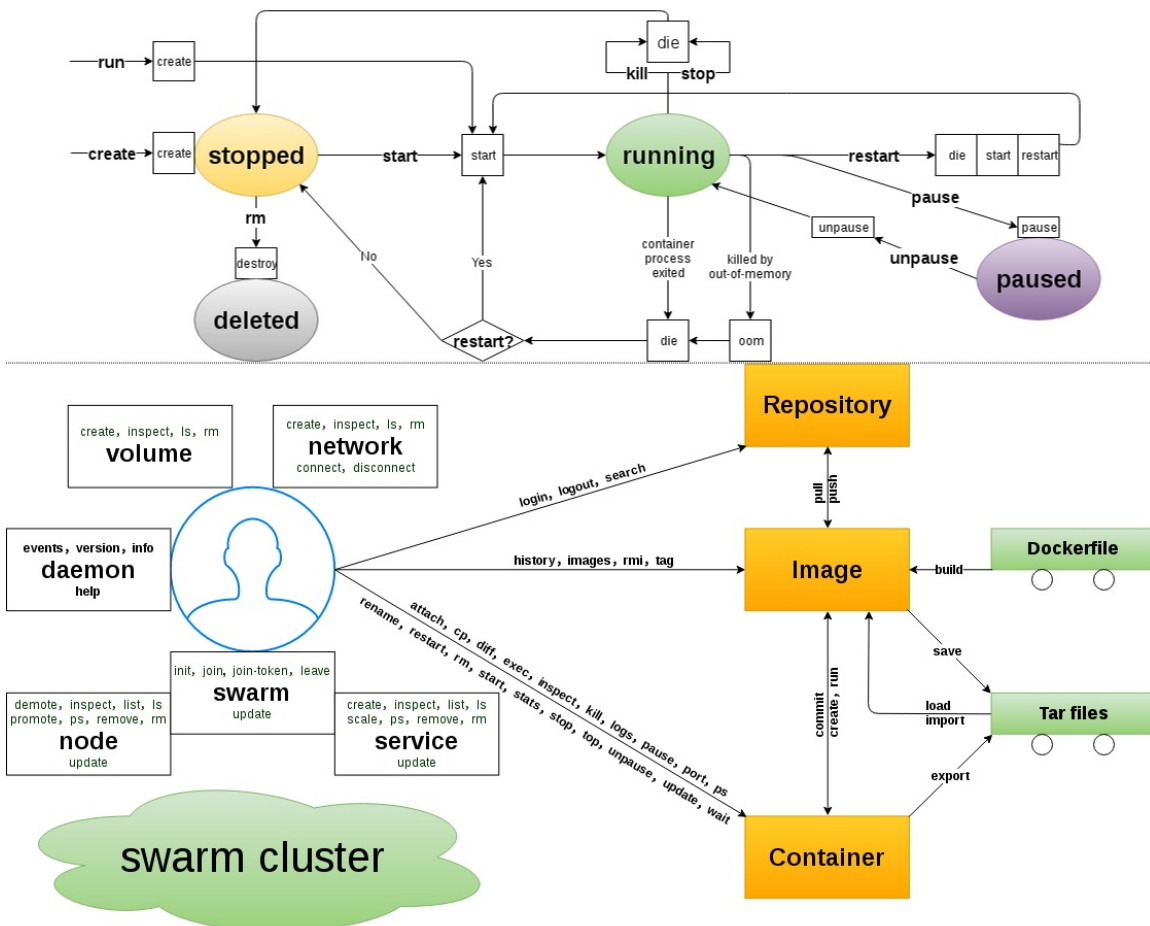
run
create
die
kill
stop
create
create
stopped
start
start
running
restart
die
start
restart
pause
rm
pause
unpause
destroy
No
Yes
container process exited
killed by out-of-memory
unpause
paused
deleted
restart?
die
oom

create, inspect, ls, rm
volume

create, inspect, ls, rm
network
connect, disconnect

Repository

login, logout, search

pull
push

events, version, info
daemon
help

history, images, rmi, tag

Image

build

Dockerfile

attach, cp, diff, exec, inspect, kill, logs, pause, port, ps
rename, restart, rm, start, stats, stop, top, unpause, update, wait

save

init, join, join-token, leave
swarm
update

demote, inspect, list, ls
promote, ps, remove, rm
node
update

create, inspect, list, ls
scale, ps, remove, rm
service
update

commit
create, run

load
import

Tar files

export

swarm cluster

Container